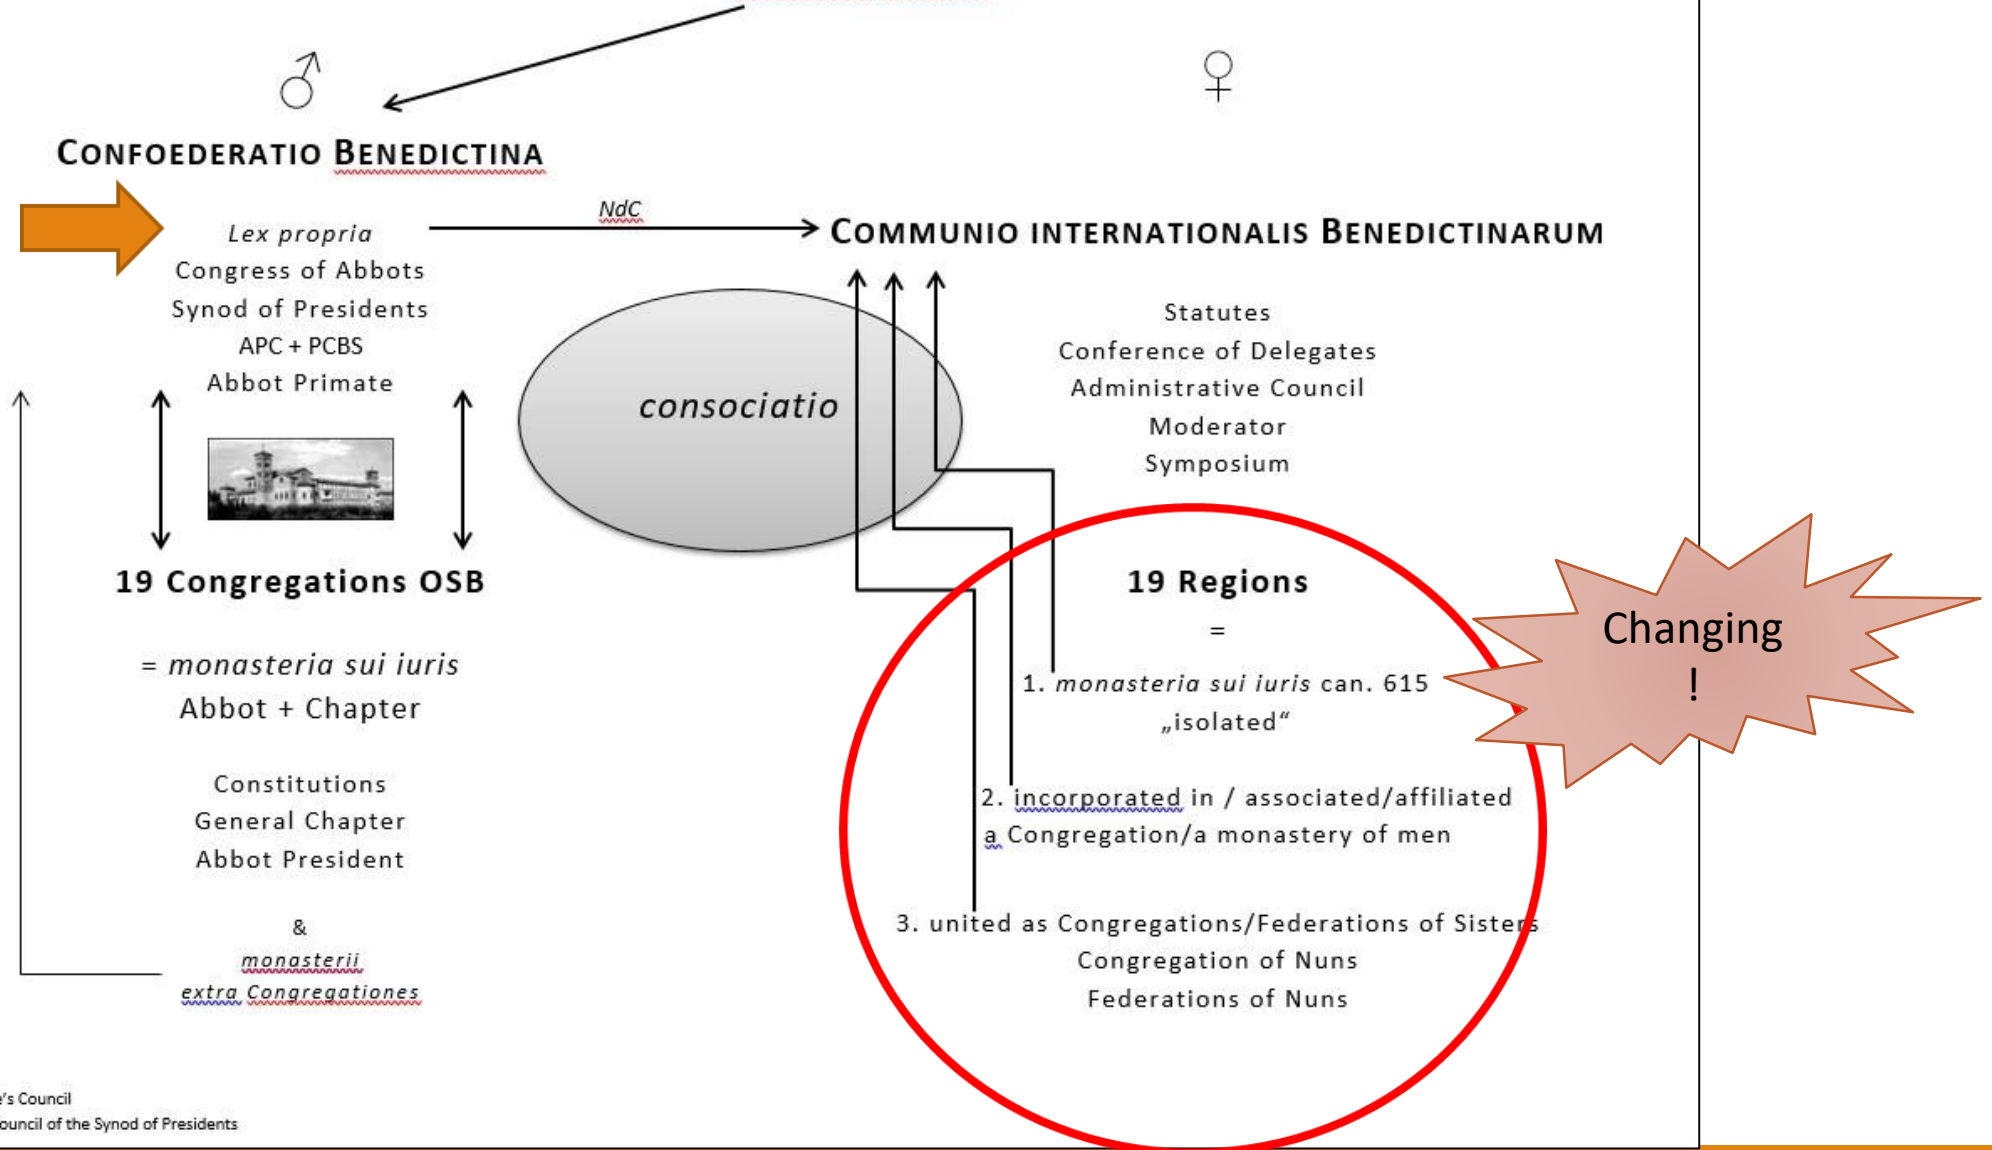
♂

♀

CONFOEDERATIO BENEDICTINA

Lex propria
Congress of Abbots
Synod of Presidents
APC + PCBS
Abbot Primate

NdC

COMMUNIO INTERNATIONALIS BENEDICTINARUM

consociatio

Statutes
Conference of Delegates
Administrative Council
Moderator
Symposium

19 Congregations OSB

= monasteria sui iuris
Abbot + Chapter

Constitutions
General Chapter
Abbot President

&
monasterii
extra Congregationes

19 Regions
=
1. monasteria sui iuris can. 615
„isolated“

2. incorporated in / associated/affiliated a Congregation/a monastery of men

3. united as Congregations/Federations of Sisters
Congregation of Nuns
Federations of Nuns

Changing
!

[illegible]'s Council
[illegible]ouncil of the Synod of Presidents